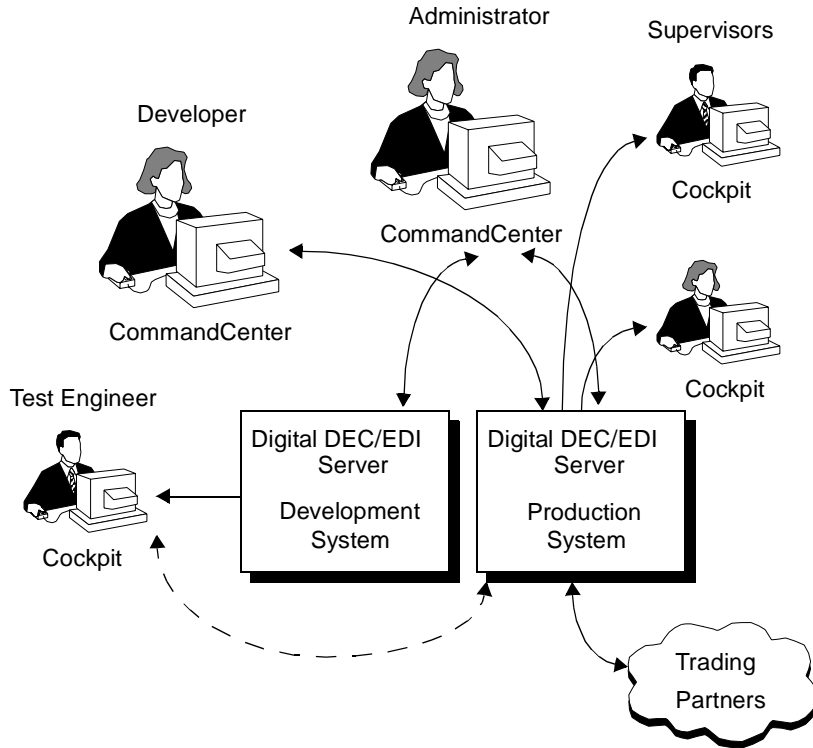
Administrator

Supervisors

Developer

Cockpit

CommandCenter

CommandCenter

Cockpit

Test Engineer

Digital DEC/EDI Server

Development System

Digital DEC/EDI Server

Production System

Cockpit

Trading Partners